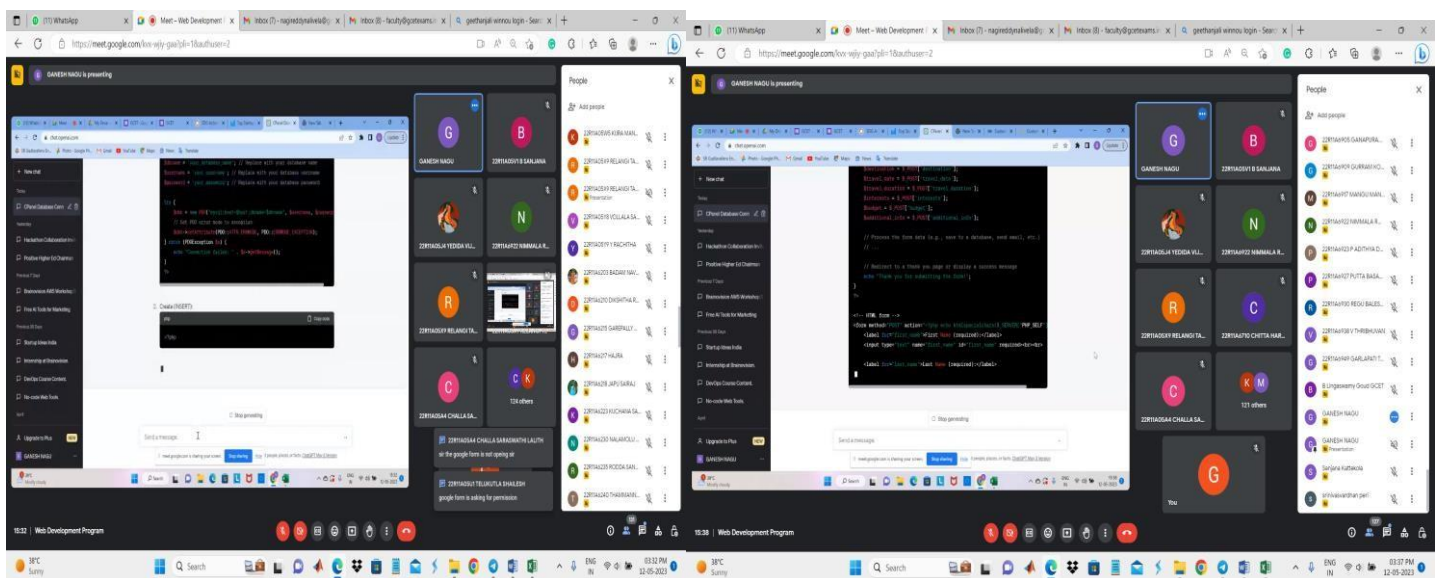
(11) WhatsApp
Meet – Web Development
Inbox (7) - nagireddynalivela@
Inbox (8) - faculty@gcetexams
geethanjali winnou login - Sear
https://meet.google.com/kvx-wjiy-gaa?pli=1&authuser=2
GANESH NAGU is presenting
People
Add people
chat.openai.com
+ New chat
CPanel Database Conn
Hackathon Collaboration
Positive Higher Ed Chairman
Brainovision AWS Workshop
Free AI Tools for Marketing
Startup Ideas India
Internship at Brainovision
DevOps Course Content
No-code Web Tools
Upgrade to Plus NEW
GANESH NAGU
$dbname = 'your_database_name'; // Replace with your database name
$username = 'your_username'; // Replace with your database username
$password = 'your_password'; // Replace with your database password
try {
$dbh = new PDO("mysql:host=$host;dbname=$dbname", $username, $password);
// Set PDO error mode to exception
$dbh->setAttribute(PDO::ATTR_ERRMODE, PDO::ERRMODE_EXCEPTION);
} catch (PDOException $e) {
echo "Connection failed: " . $e->getMessage();
}
?>
2. Create (INSERT):
php
Copy code
<?php
Stop generating
Send a message
GANESH NAGU
22R11A05V1 B SANJANA
22R11A05J4 YEDIDA VIJ...
22R11A67O2 NIMMALA R...
22R11A05X9 RELANGI TA...
22R11A05A4 CHALLA SA...
124 others
22R11A05A4 CHALLA SARADHATHI LALITH
sir the google form is not opening sir
22R11A05U1 TELUKUTLA SHAILESH
google form is asking for permission
22R11A05W5 KUBA MAN...
22R11A05X9 RELANGI TA...
Presentation
22R11A05I8 VOLLALA SA...
22R11A05I9 1 RACHITHA
22R11A0523 BADAM NAV...
22R11A05I0 DHSHITHA R...
22R11A05I5 GAREPALLY...
22R11A0527 HAJRA
22R11A05I8 JAPU SAIRAJ
22R11A0523 KUCHANA SA...
22R11A0530 NALAMOLU...
22R11A0535 RODDA SAN...
22R11A0540 THARMANN...
15:32 | Web Development Program
38°C Sunny
Search
ENG IN
03:32 PM 12-05-2023

(11) WhatsApp
Meet – Web Development
Inbox (7) - nagireddynalivela@
Inbox (8) - faculty@gcetexams
geethanjali winnou login - Sear
https://meet.google.com/kvx-wjiy-gaa?pli=1&authuser=2
GANESH NAGU is presenting
$travel_date = $_POST['travel_date'];
$travel_duration = $_POST['travel_duration'];
$transport = $_POST['transport'];
$budget = $_POST['budget'];
$additional_info = $_POST['additional_info'];
// Process the form data (e.g., save to a database, send email, etc.)
// ...
// Redirect to a thank you page or display a success message
echo "Thank you for submitting the form!";
}
?>
<!-- HTML form -->
<form method="POST" action="<?php echo htmlspecialchars($_SERVER['PHP_SELF'
<label for="first_name">First Name (required):</label>
<input type="text" name="first_name" id="first_name" required><br><br>
<label for="last_name">Last Name (required):</label>
Stop generating
Send a message
GANESH NAGU
22R11A05V1 B SANJANA
22R11A05J4 YEDIDA VIJ...
22R11A67O2 NIMMALA R...
22R11A05X9 RELANGI TA...
22R11A6710 CHITTA HAR...
22R11A05A4 CHALLA SA...
121 others
You
People
Add people
22R11A6705 GANAPURA...
22R11A6709 GURRAM HO...
22R11A6717 MANDU MAN...
22R11A6722 NIMMALA R...
22R11A6725 P ADITHYA D...
22R11A6727 PUTTA BASA...
22R11A6700 REGU BALES...
22R11A6738 V THRIBHUVAN
22R11A6749 GARLAPATI T...
B Lingaswamy Goud GCET
GANESH NAGU
GANESH NAGU
Presentation
Sanjana Kattekola
srinivasvardhan peri
15:38 | Web Development Program
38°C Sunny
Search
ENG IN
03:37 PM 12-05-2023